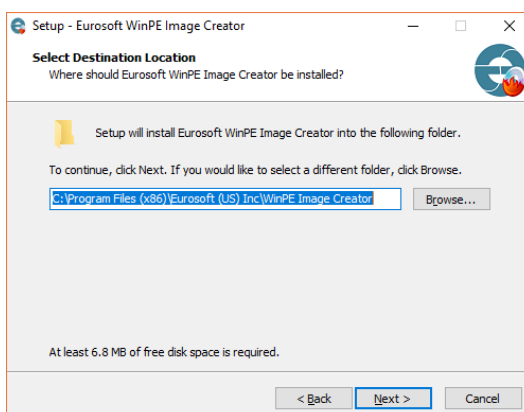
Setup - Eurosoft WinPE Image Creator

Select Destination Location

Where should Eurosoft WinPE Image Creator be installed?

Setup will install Eurosoft WinPE Image Creator into the following folder.

To continue, click Next. If you would like to select a different folder, click Browse.

C:\Program Files (x86)\Eurosoft (US) Inc\WinPE Image Creator

Browse...

At least 6.8 MB of free disk space is required.

< Back

Next >

Cancel